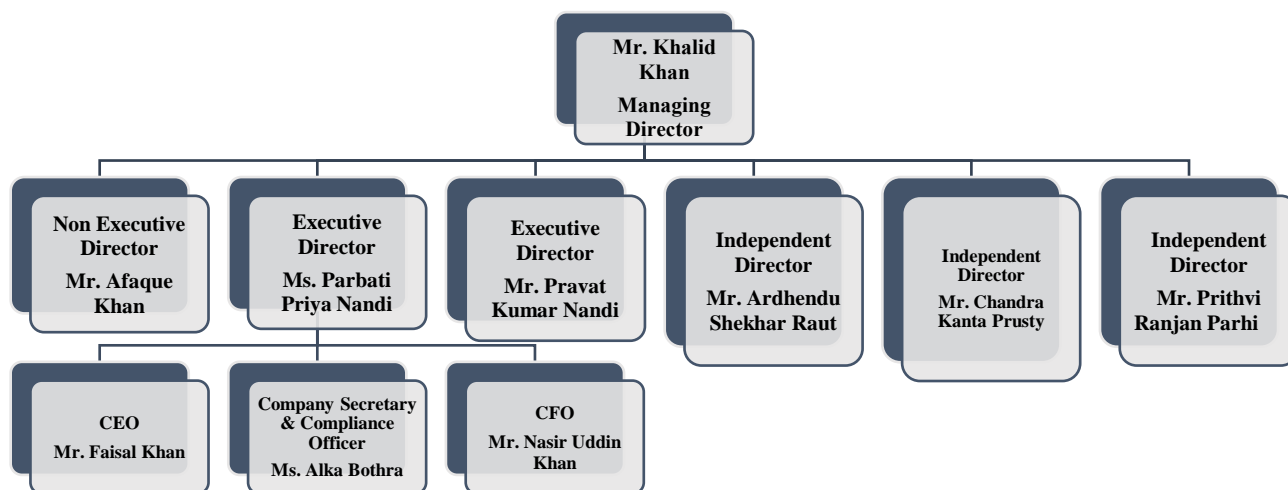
Mr. Khalid Khan
Managing Director

Non Executive Director
Mr. Afaque Khan

Executive Director
Ms. Parbati Priya Nandi

Executive Director
Mr. Pravat Kumar Nandi

Independent Director
Mr. Ardhendu Shekhar Raut

Independent Director
Mr. Chandra Kanta Prusty

Independent Director
Mr. Prithvi Ranjan Parhi

CEO
Mr. Faisal Khan

Company Secretary & Compliance Officer
Ms. Alka Bothra

CFO
Mr. Nasir Uddin Khan